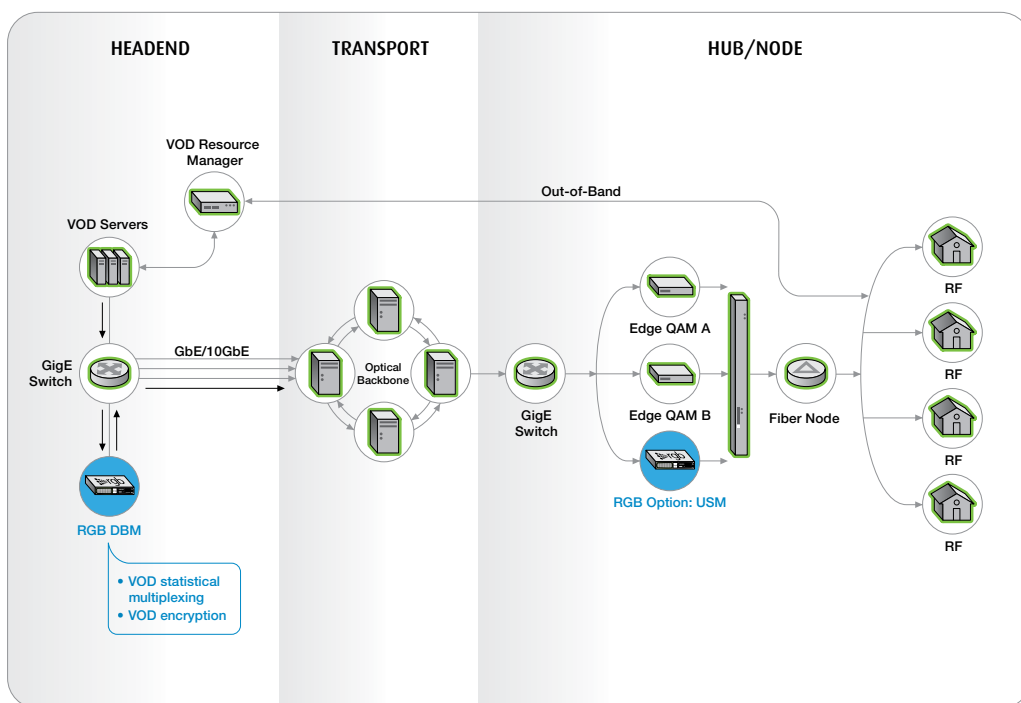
HEADEND

TRANSPORT

HUB/NODE

VOD Resource Manager

Out-of-Band

VOD Servers

GbE/10GbE

GigE Switch

Optical Backbone

GigE Switch

Edge QAM A

Edge QAM B

Fiber Node

RF

RF

RF

RF

RGB DBM

RGB Option: USM

• VOD statistical multiplexing
• VOD encryption